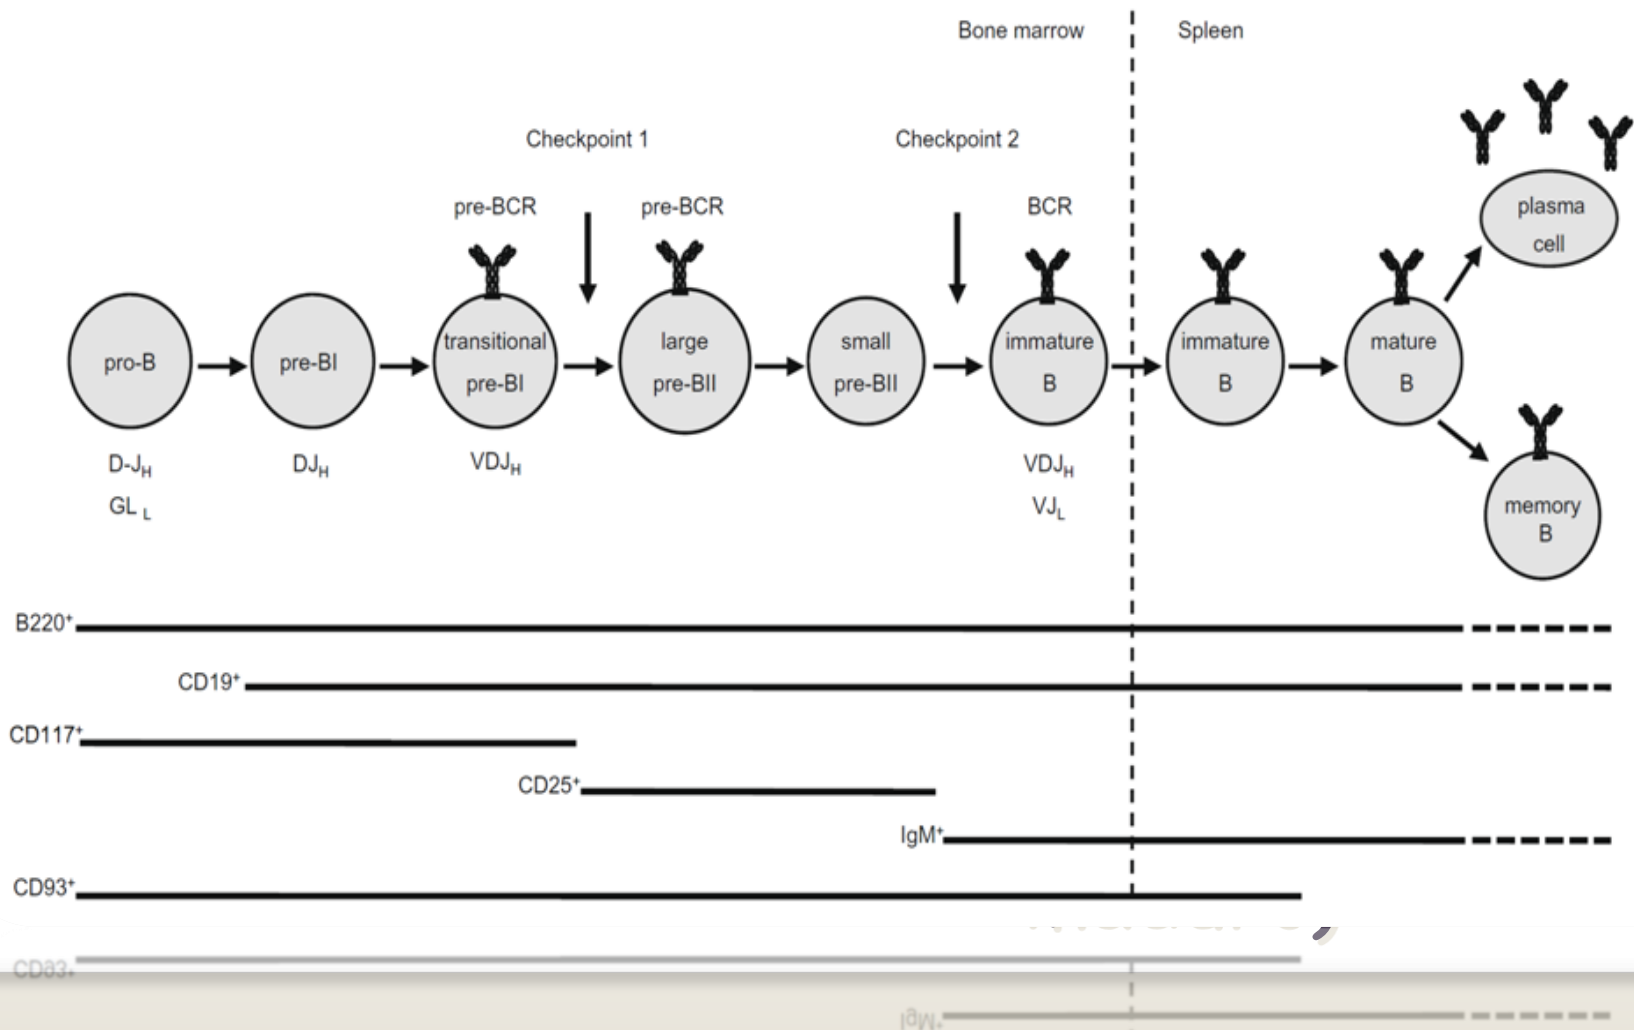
Bone marrow

Spleen

Checkpoint 1

Checkpoint 2

pre-BCR

pre-BCR

BCR

plasma cell

pro-B

pre-BI

transitional pre-BI

large pre-BII

small pre-BII

immature B

immature B

mature B

memory B

D-J$_H$
GL $_L$

DJ$_H$

VDJ$_H$

VDJ$_H$
VJ$_L$

B220$^+$

CD19$^+$

CD117$^+$

CD25$^+$

IgM$^+$

CD93$^+$